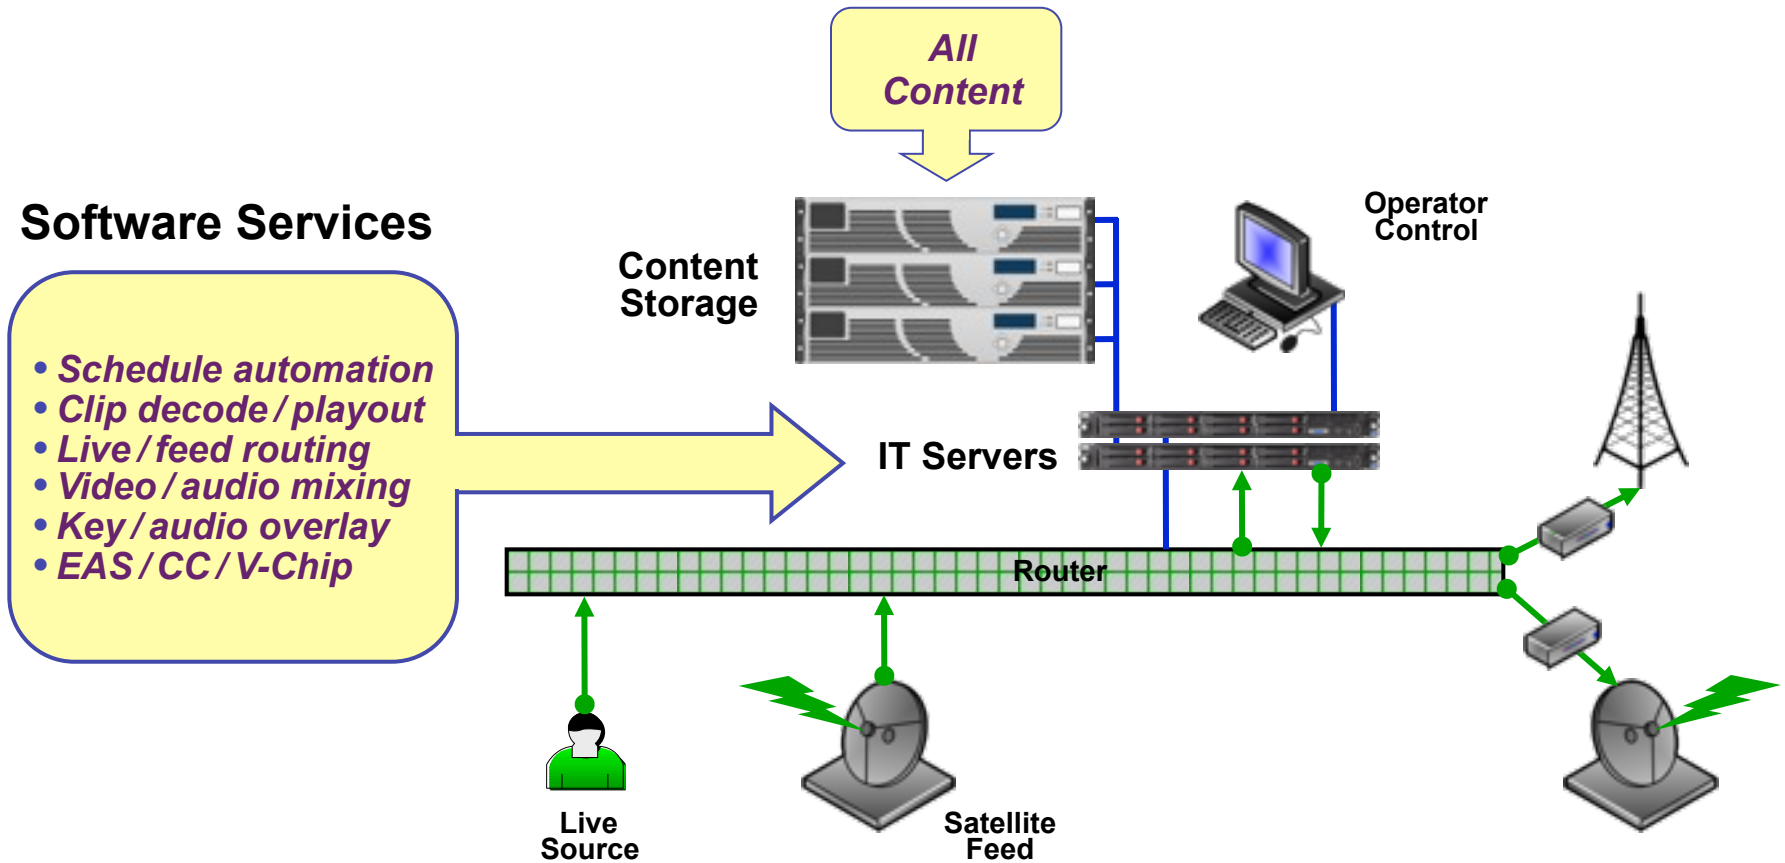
All Content

Software Services

• Schedule automation
• Clip decode / playout
• Live / feed routing
• Video / audio mixing
• Key / audio overlay
• EAS / CC / V-Chip

Content Storage

Operator Control

IT Servers

Router

Live Source

Satellite Feed